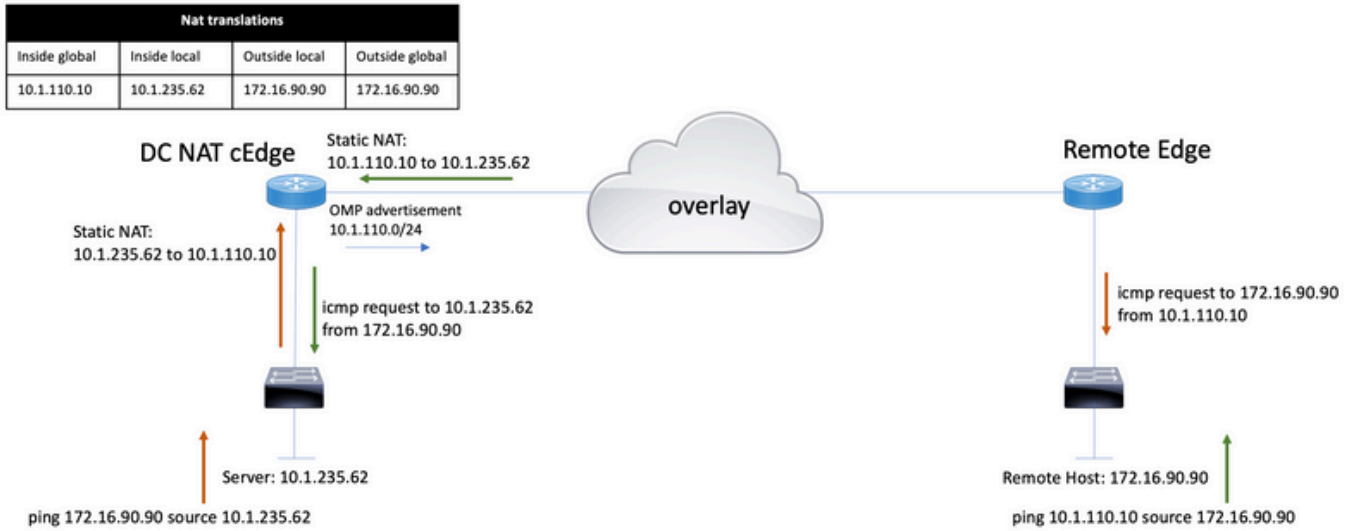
| Nat translations | | | |
|---|---|---|---|
| Inside global | Inside local | Outside local | Outside global |
| 10.1.110.10 | 10.1.235.62 | 172.16.90.90 | 172.16.90.90 |

DC NAT cEdge

Static NAT:
10.1.110.10 to 10.1.235.62

OMP advertisement
10.1.110.0/24

overlay

Remote Edge

Static NAT:
10.1.235.62 to 10.1.110.10

icmp request to 10.1.235.62
from 172.16.90.90

icmp request to 172.16.90.90
from 10.1.110.10

Server: 10.1.235.62

Remote Host: 172.16.90.90

ping 172.16.90.90 source 10.1.235.62

ping 10.1.110.10 source 172.16.90.90